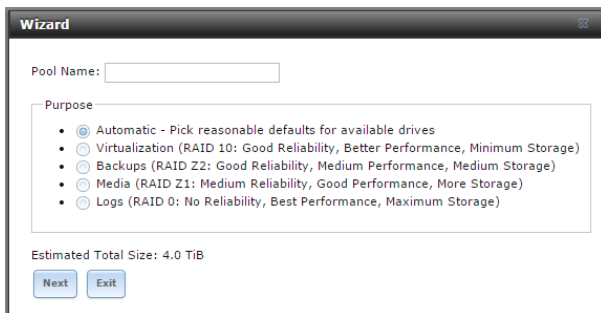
Wizard

Pool Name:

Purpose

- Automatic - Pick reasonable defaults for available drives
- Virtualization (RAID 10: Good Reliability, Better Performance, Minimum Storage)
- Backups (RAID Z2: Good Reliability, Medium Performance, Medium Storage)
- Media (RAID Z1: Medium Reliability, Good Performance, More Storage)
- Logs (RAID 0: No Reliability, Best Performance, Maximum Storage)

Estimated Total Size: 4.0 TiB

Next Exit